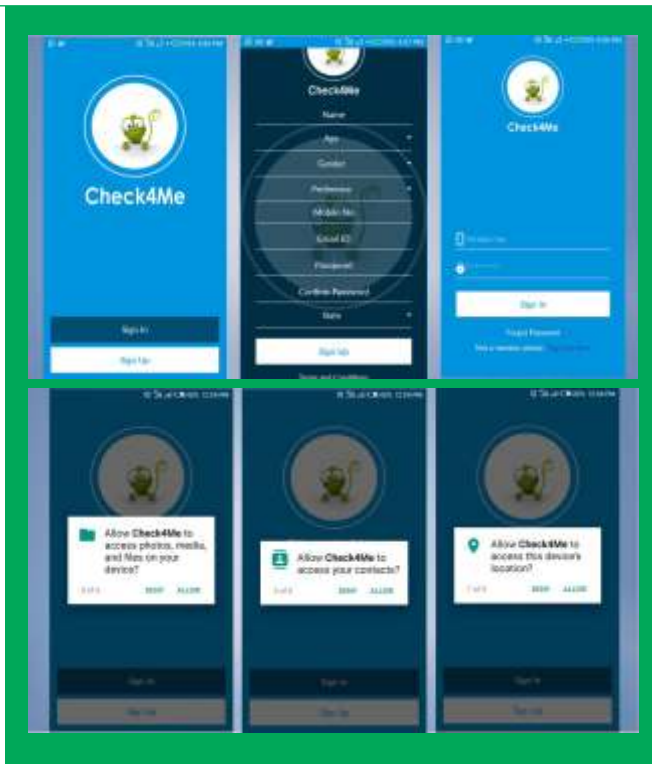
Check4Me

Sign In

Sign Up

Check4Me

Name

Age

Gender

Preference

Mobile No

Email ID

Password

Confirm Password

State

Sign Up

Terms and Conditions

Check4Me

Mobile No

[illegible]

Sign In

Forgot Password

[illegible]

Allow Check4Me to access photos, media, and files on your device?

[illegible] DENY ALLOW

Sign In

Sign Up

Allow Check4Me to access your contacts?

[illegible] DENY ALLOW

Sign In

Sign Up

Allow Check4Me to access this device's location?

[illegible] DENY ALLOW

Sign In

Sign Up